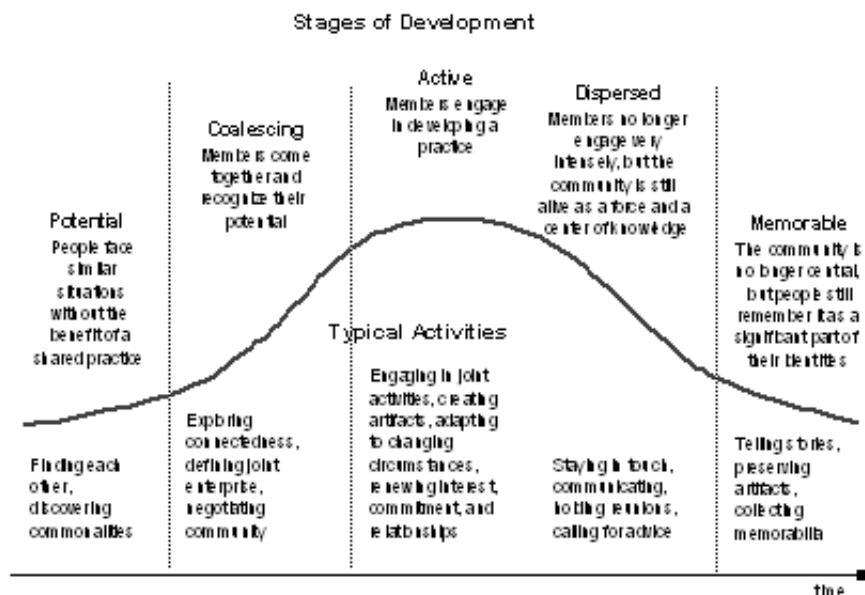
Stages of Development

Potential
People face similar situations without the benefit of a shared practice

Coalescing
Members come together and recognize their potential

Active
Members engage in developing a practice

Dispersed
Members no longer engage very intensely, but the community is still alive as a force and a center of knowledge

Memorable
The community is no longer central, but people still remember it as a significant part of their identities

Typical Activities

Finding each other, discovering commonalities

Exploring connectedness, defining joint enterprise, negotiating community

Engaging in joint activities, creating artifacts, adapting to changing circumstances, renewing interest, commitment, and relationships

Staying in touch, communicating, holding reunions, calling for advice

Telling stories, preserving artifacts, collecting memorabilia

time